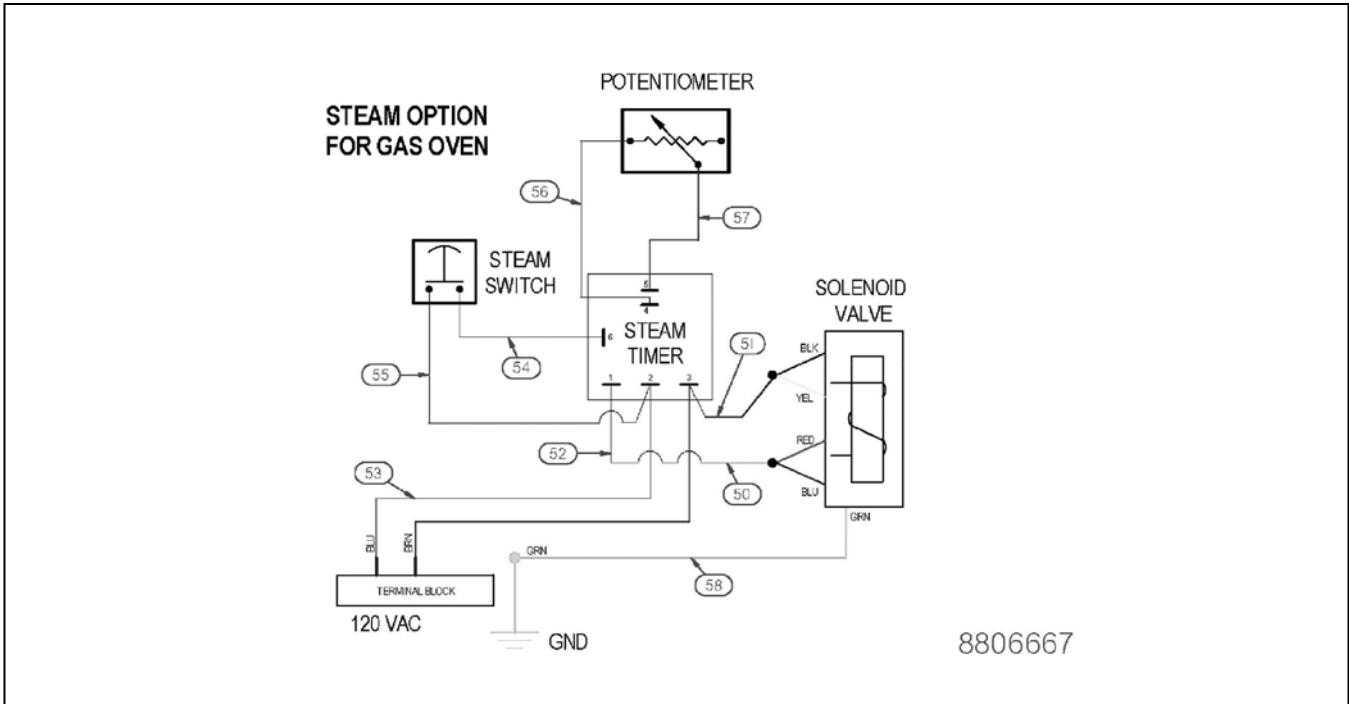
STEAM OPTION FOR GAS OVEN

POTENTIOMETER

56

57

STEAM SWITCH

5

4

6

STEAM TIMER

SOLENOID VALVE

51

BLK

YEL

RED

BLU

55

54

1

2

3

52

53

50

GRN

BLU

BRN

GRN

58

TERMINAL BLOCK

120 VAC

GND

8806667